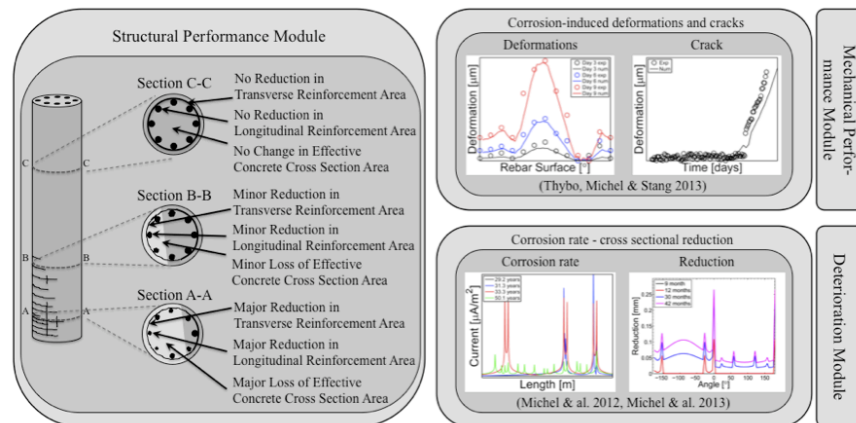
Structural Performance Module

Section C-C
No Reduction in Transverse Reinforcement Area
No Reduction in Longitudinal Reinforcement Area
No Change in Effective Concrete Cross Section Area

Section B-B
Minor Reduction in Transverse Reinforcement Area
Minor Reduction in Longitudinal Reinforcement Area
Minor Loss of Effective Concrete Cross Section Area

Section A-A
Major Reduction in Transverse Reinforcement Area
Major Reduction in Longitudinal Reinforcement Area
Major Loss of Effective Concrete Cross Section Area

C C
B B
A A

Corrosion-induced deformations and cracks

Deformations
Day 3 exp
Day 3 num
Day 6 exp
Day 6 num
Day 9 exp
Day 9 num
Deformation [μm]
Rebar Surface [°]

Crack
Exp
Num
Deformation [μm]
Time [days]

(Thybo, Michel & Stang 2013)

Mechanical Performance Module

Corrosion rate - cross sectional reduction

Corrosion rate
29.2 years
31.3 years
33.3 years
50.1 years
Current [μA/m$^2$]
Length [m]

Reduction
6 month
12 months
30 months
42 months
Reduction [mm]
Angle [°]
-150 -100 -50 0 50 100 150

(Michel & al. 2012, Michel & al. 2013)

Deterioration Module